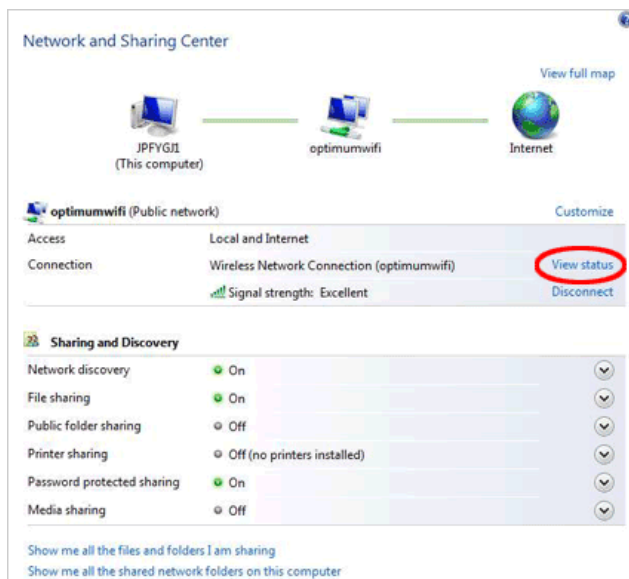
Network and Sharing Center

View full map

JPFYGJ1
(This computer)

optimumwifi

Internet

optimumwifi (Public network)

Customize

| Access | Local and Internet | |
|---|---|---|
| Connection | Wireless Network Connection (optimumwifi) | View status |
| | Signal strength: Excellent | Disconnect |

Sharing and Discovery

| Network discovery | On |
|---|---|
| File sharing | On |
| Public folder sharing | Off |
| Printer sharing | Off (no printers installed) |
| Password protected sharing | On |
| Media sharing | Off |

Show me all the files and folders I am sharing
Show me all the shared network folders on this computer